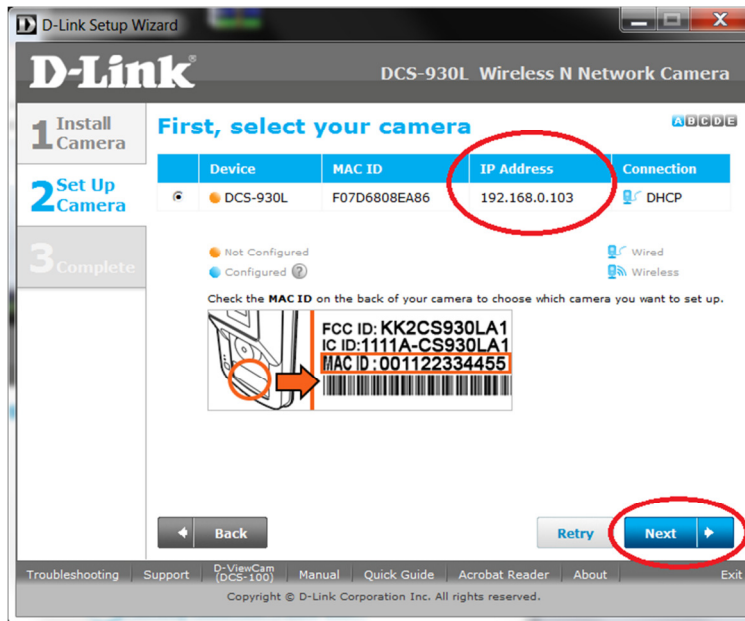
D-Link Setup Wizard

D-Link

DCS-930L Wireless N Network Camera

1 Install Camera

2 Set Up Camera

3 Complete

First, select your camera

A B C D E

| | Device | MAC ID | IP Address | Connection |
|---|---|---|---|---|
| ◉ | DCS-930L | F07D6808EA86 | 192.168.0.103 | DHCP |

Not Configured
Configured ?

Wired
Wireless

Check the MAC ID on the back of your camera to choose which camera you want to set up.

FCC ID: KK2CS930LA1
IC ID:1111A-CS930LA1
MAC ID : 001122334455

Back

Retry

Next

Troubleshooting | Support | D-ViewCam (DCS-100) | Manual | Quick Guide | Acrobat Reader | About | Exit

Copyright © D-Link Corporation Inc. All rights reserved.